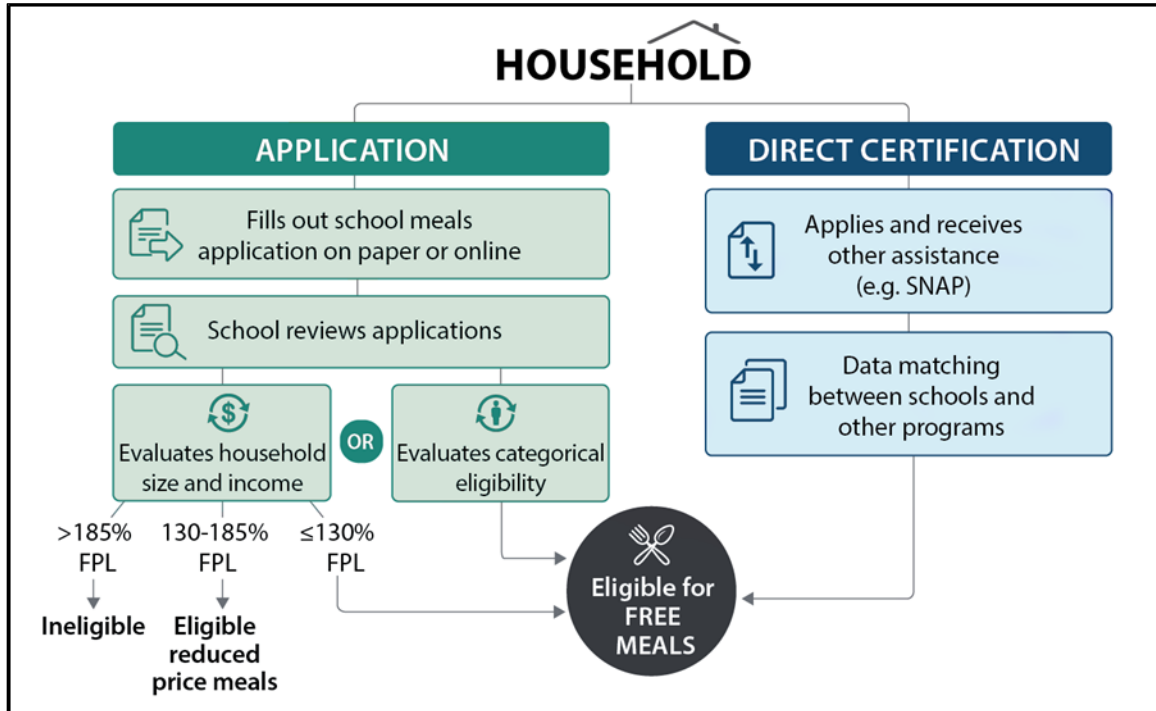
HOUSEHOLD

APPLICATION

Fills out school meals application on paper or online

School reviews applications

Evaluates household size and income

OR

Evaluates categorical eligibility

>185% FPL

Ineligible

130-185% FPL

Eligible reduced price meals

≤130% FPL

DIRECT CERTIFICATION

Applies and receives other assistance (e.g. SNAP)

Data matching between schools and other programs

Eligible for FREE MEALS